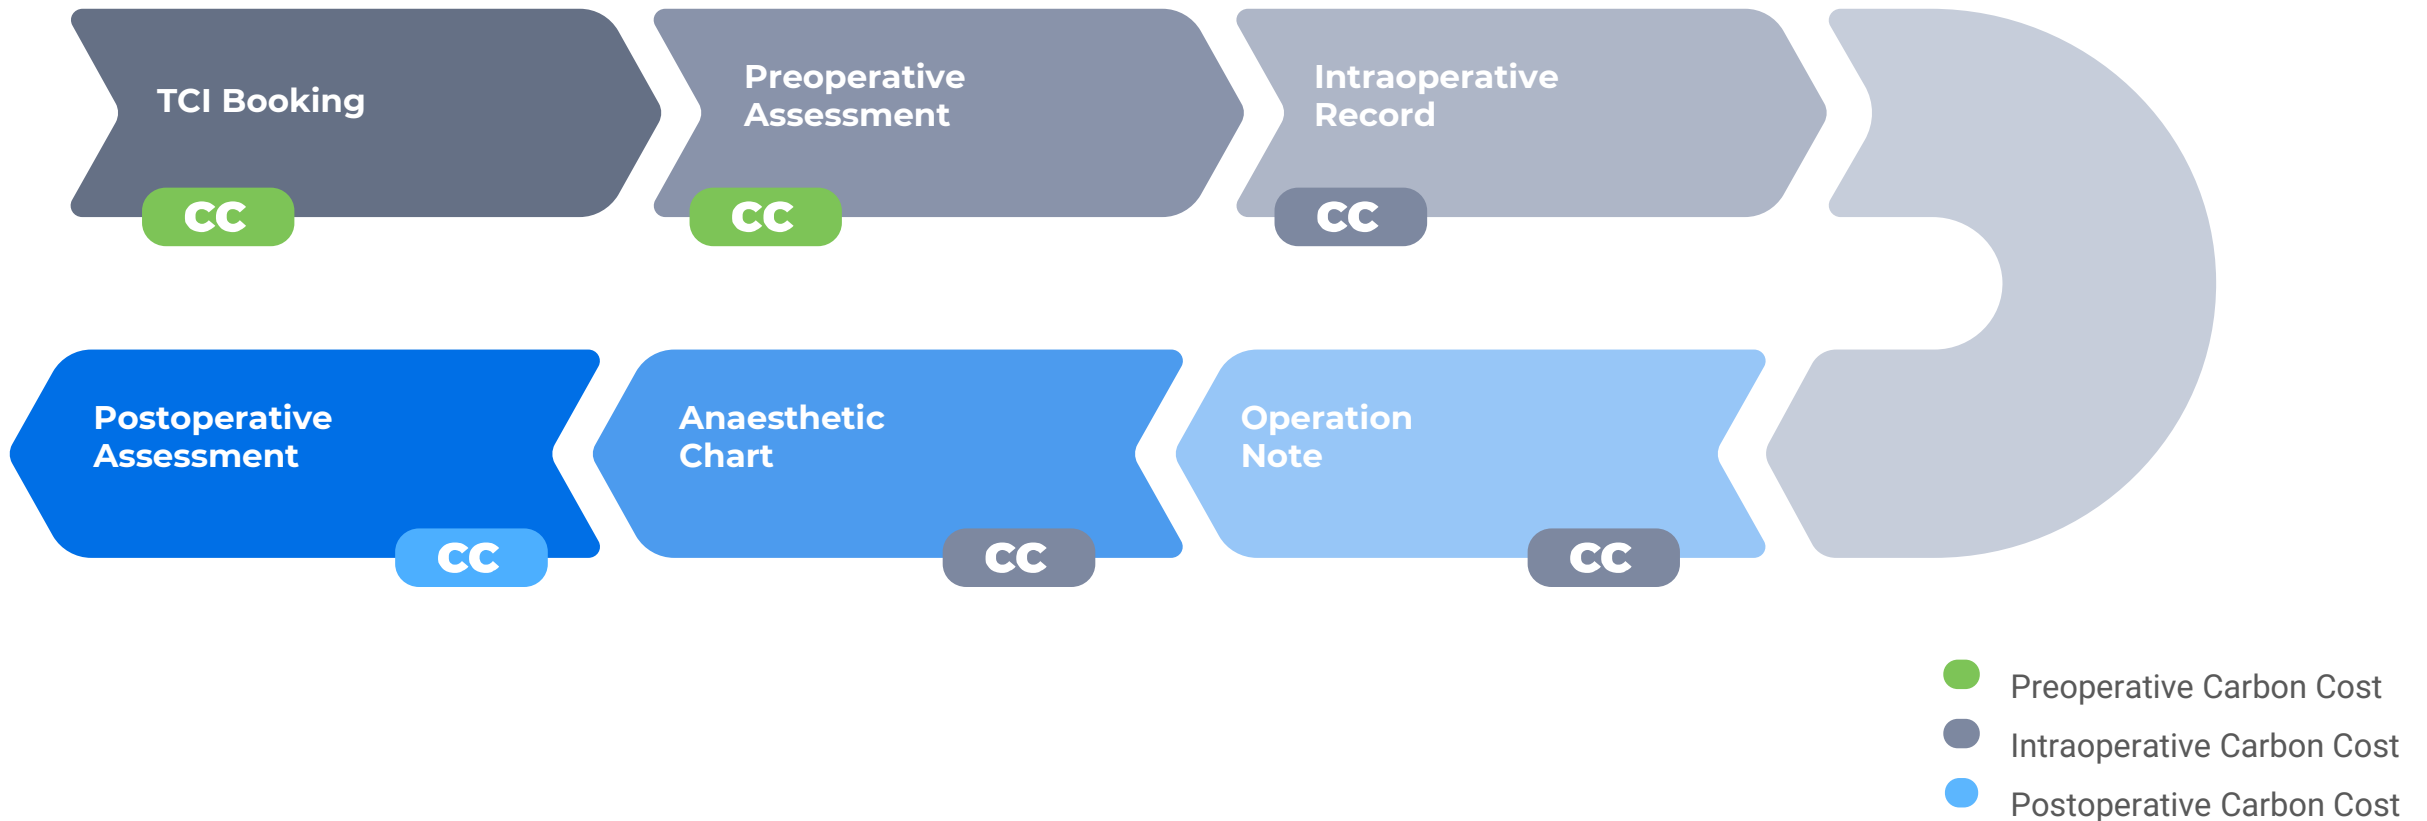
TCI Booking
CC

Preoperative Assessment
CC

Intraoperative Record
CC

Postoperative Assessment
CC

Anaesthetic Chart
CC

Operation Note
CC

Preoperative Carbon Cost
Intraoperative Carbon Cost
Postoperative Carbon Cost